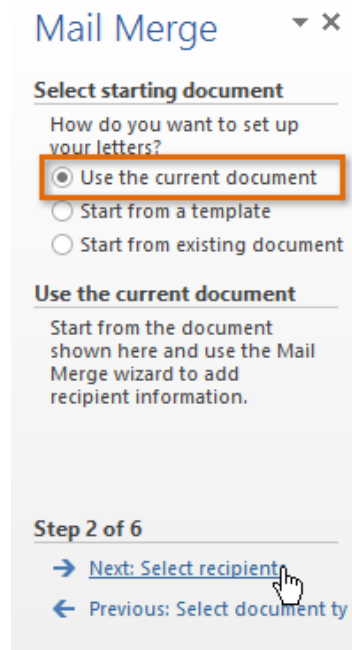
Mail Merge ▾ ✕

Select starting document

How do you want to set up your letters?

Use the current document

Start from a template

Start from existing document

Use the current document

Start from the document shown here and use the Mail Merge wizard to add recipient information.

Step 2 of 6

→ Next: Select recipients

← Previous: Select document ty